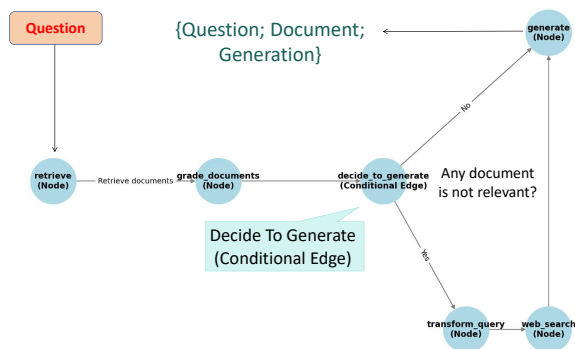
Question

{Question; Document; Generation}

generate (Node)

retrieve (Node)

Retrieve documents

grade_documents (Node)

decide_to_generate (Conditional Edge)

No

Any document is not relevant?

Decide To Generate (Conditional Edge)

Yes

transform_query (Node)

web_search (Node)